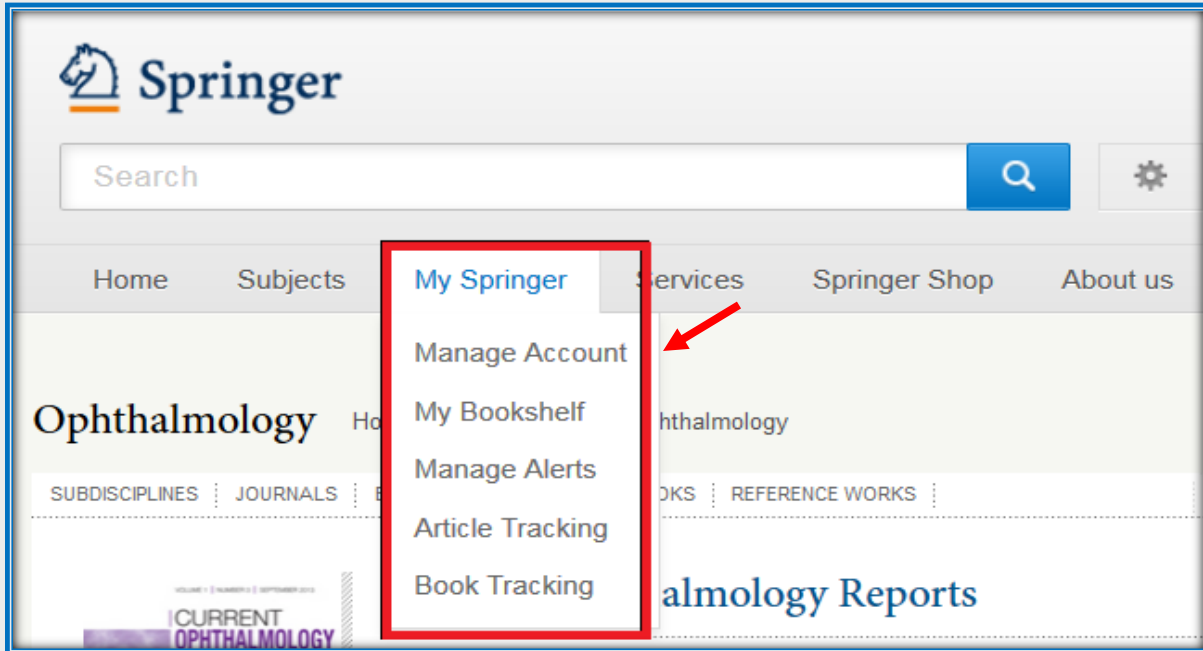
Springer

Search

Home Subjects My Springer Services Springer Shop About us

Manage Account
My Bookshelf
Manage Alerts
Article Tracking
Book Tracking

Ophthalmology Ho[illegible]phthalmology

SUBDISCIPLINES | JOURNALS | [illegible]OKS | REFERENCE WORKS

CURRENT OPHTHALMOLOGY

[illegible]almology Reports